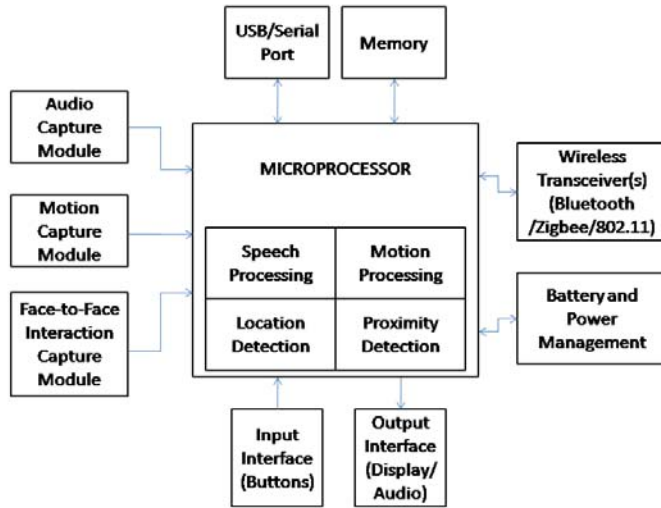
USB/Serial Port

Memory

Audio Capture Module

Motion Capture Module

Face-to-Face Interaction Capture Module

MICROPROCESSOR

| Speech Processing | Motion Processing |
|---|---|
| Location Detection | Proximity Detection |

Wireless Transceiver(s) (Bluetooth /Zigbee/802.11)

Battery and Power Management

Input Interface (Buttons)

Output Interface (Display/ Audio)